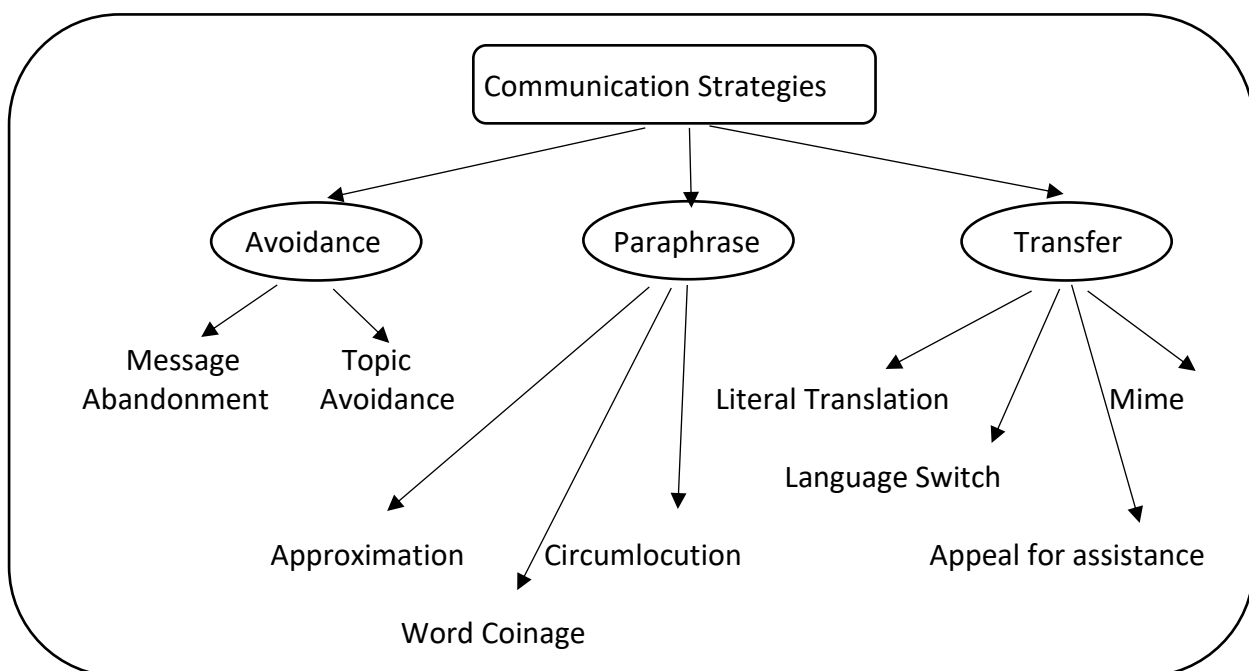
Communication Strategies

Avoidance

Paraphrase

Transfer

Message Abandonment

Topic Avoidance

Literal Translation

Mime

Language Switch

Approximation

Circumlocution

Appeal for assistance

Word Coinage